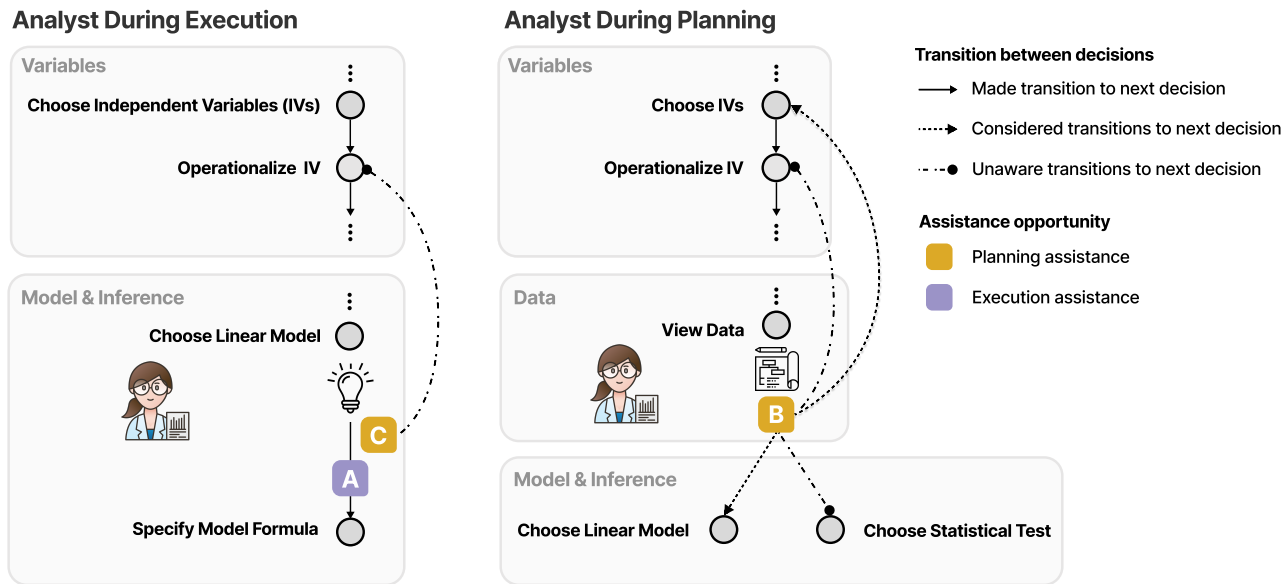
Analyst During Execution

Variables

Choose Independent Variables (IVs)

Operationalize IV

Model & Inference

Choose Linear Model

C

A

Specify Model Formula

Analyst During Planning

Variables

Choose IVs

Operationalize IV

Data

View Data

B

Model & Inference

Choose Linear Model

Choose Statistical Test

Transition between decisions

Made transition to next decision

Considered transitions to next decision

Unaware transitions to next decision

Assistance opportunity

Planning assistance

Execution assistance